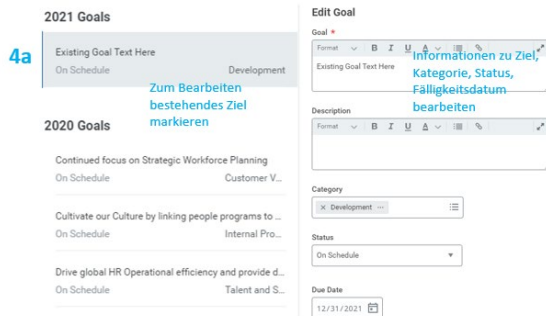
2021 Goals

4a

Existing Goal Text Here
On Schedule Development

Zum Bearbeiten bestehendes Ziel markieren

2020 Goals

Continued focus on Strategic Workforce Planning
On Schedule Customer V...

Cultivate our Culture by linking people programs to ...
On Schedule Internal Pro...

Drive global HR Operational efficiency and provide d...
On Schedule Talent and S...

Edit Goal

Goal *

Format B I U A

Existing Goal Text Here

Informationen zu Ziel, Kategorie, Status, Fälligkeitsdatum bearbeiten

Description

Format B I U A

Category

× Development ···

Status

On Schedule

Due Date

12/31/2021